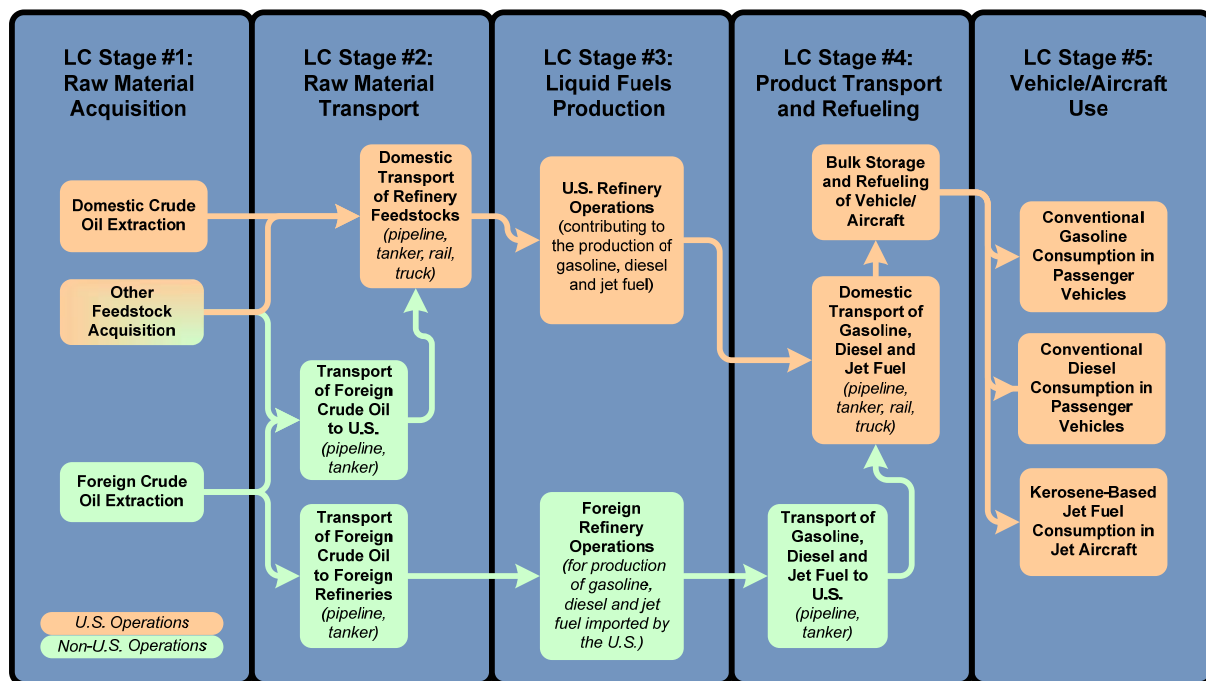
LC Stage #1: Raw Material Acquisition

Domestic Crude Oil Extraction

Other Feedstock Acquisition

Foreign Crude Oil Extraction

U.S. Operations

Non-U.S. Operations

LC Stage #2: Raw Material Transport

Domestic Transport of Refinery Feedstocks (pipeline, tanker, rail, truck)

Transport of Foreign Crude Oil to U.S. (pipeline, tanker)

Transport of Foreign Crude Oil to Foreign Refineries (pipeline, tanker)

LC Stage #3: Liquid Fuels Production

U.S. Refinery Operations (contributing to the production of gasoline, diesel and jet fuel)

Foreign Refinery Operations (for production of gasoline, diesel and jet fuel imported by the U.S.)

LC Stage #4: Product Transport and Refueling

Bulk Storage and Refueling of Vehicle/ Aircraft

Domestic Transport of Gasoline, Diesel and Jet Fuel (pipeline, tanker, rail, truck)

Transport of Gasoline, Diesel and Jet Fuel to U.S. (pipeline, tanker)

LC Stage #5: Vehicle/Aircraft Use

Conventional Gasoline Consumption in Passenger Vehicles

Conventional Diesel Consumption in Passenger Vehicles

Kerosene-Based Jet Fuel Consumption in Jet Aircraft